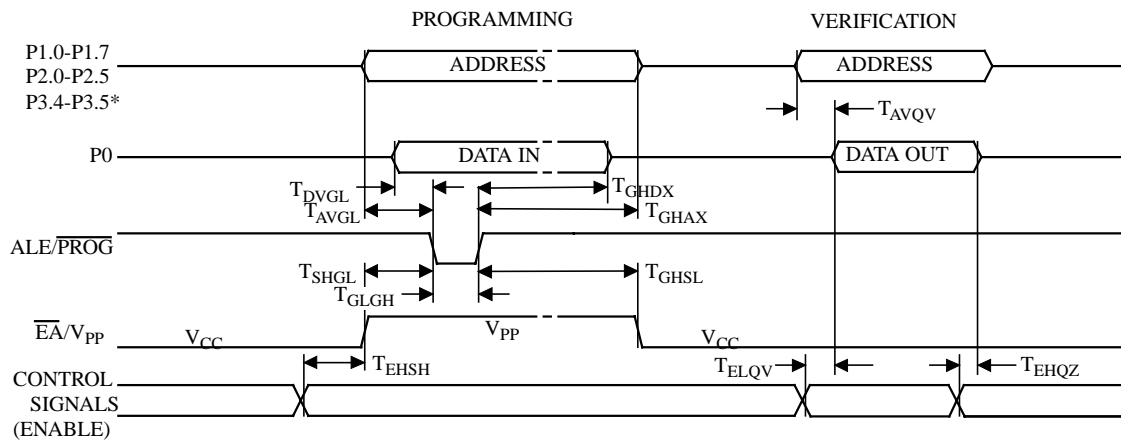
PROGRAMMING

VERIFICATION

P1.0-P1.7
P2.0-P2.5
P3.4-P3.5*

ADDRESS

ADDRESS

$T_{AVQV}$

P0

DATA IN

DATA OUT

$T_{DVGL}$
$T_{AVGL}$

$T_{GHDX}$
$T_{GHAX}$

ALE/$\overline{PROG}$

$T_{SHGL}$
$T_{GLGH}$

$T_{GHSL}$

$\overline{EA}/V_{PP}$

$V_{CC}$

$V_{PP}$

$V_{CC}$

$T_{EHSH}$

$T_{ELQV}$

$T_{EHQZ}$

CONTROL
SIGNALS
(ENABLE)